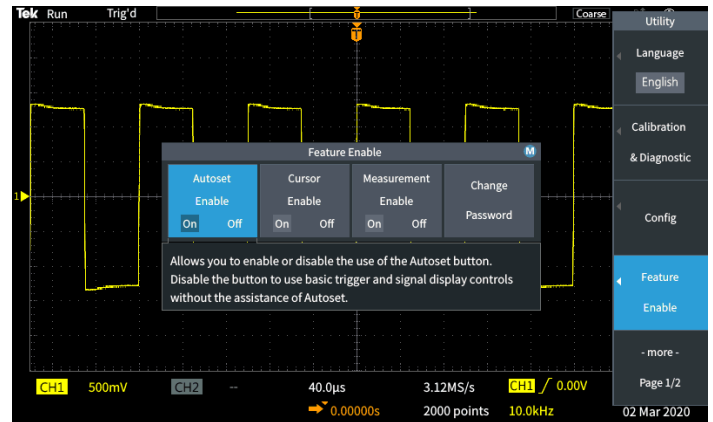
Tek Run Trig'd

Coarse

Utility

Language
English

Calibration
& Diagnostic

Config

Feature
Enable

- more -
Page 1/2

Feature Enable

M

| Autoset Enable On Off | Cursor Enable On Off | Measurement Enable On Off | Change Password |
|---|---|---|---|

Allows you to enable or disable the use of the Autoset button. Disable the button to use basic trigger and signal display controls without the assistance of Autoset.

1

CH1 500mV CH2 -- 40.0µs 3.12MS/s CH1 ∫ 0.00V
0.00000s 2000 points 10.0kHz 02 Mar 2020